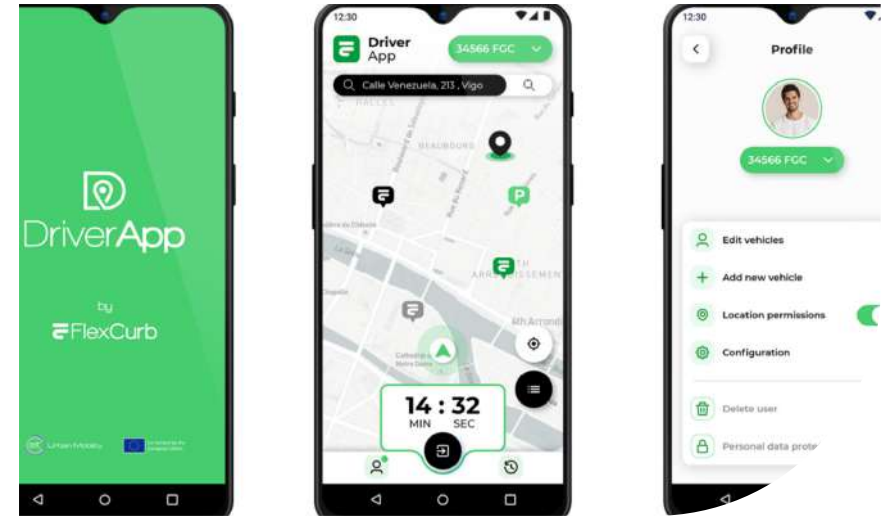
DriverApp

by

FlexCurb

Urban Mobility

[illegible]

12:30

Driver App

34566 FGC

Calle Venezuela, 213, Vigo

HALLES

BEAUBOURG

ARRONDISSEMENT

4th Arrond

14 : 32
MIN SEC

12:30

Profile

34566 FGC

Edit vehicles

Add new vehicle

Location permissions

Configuration

Delete user

Personal data prote